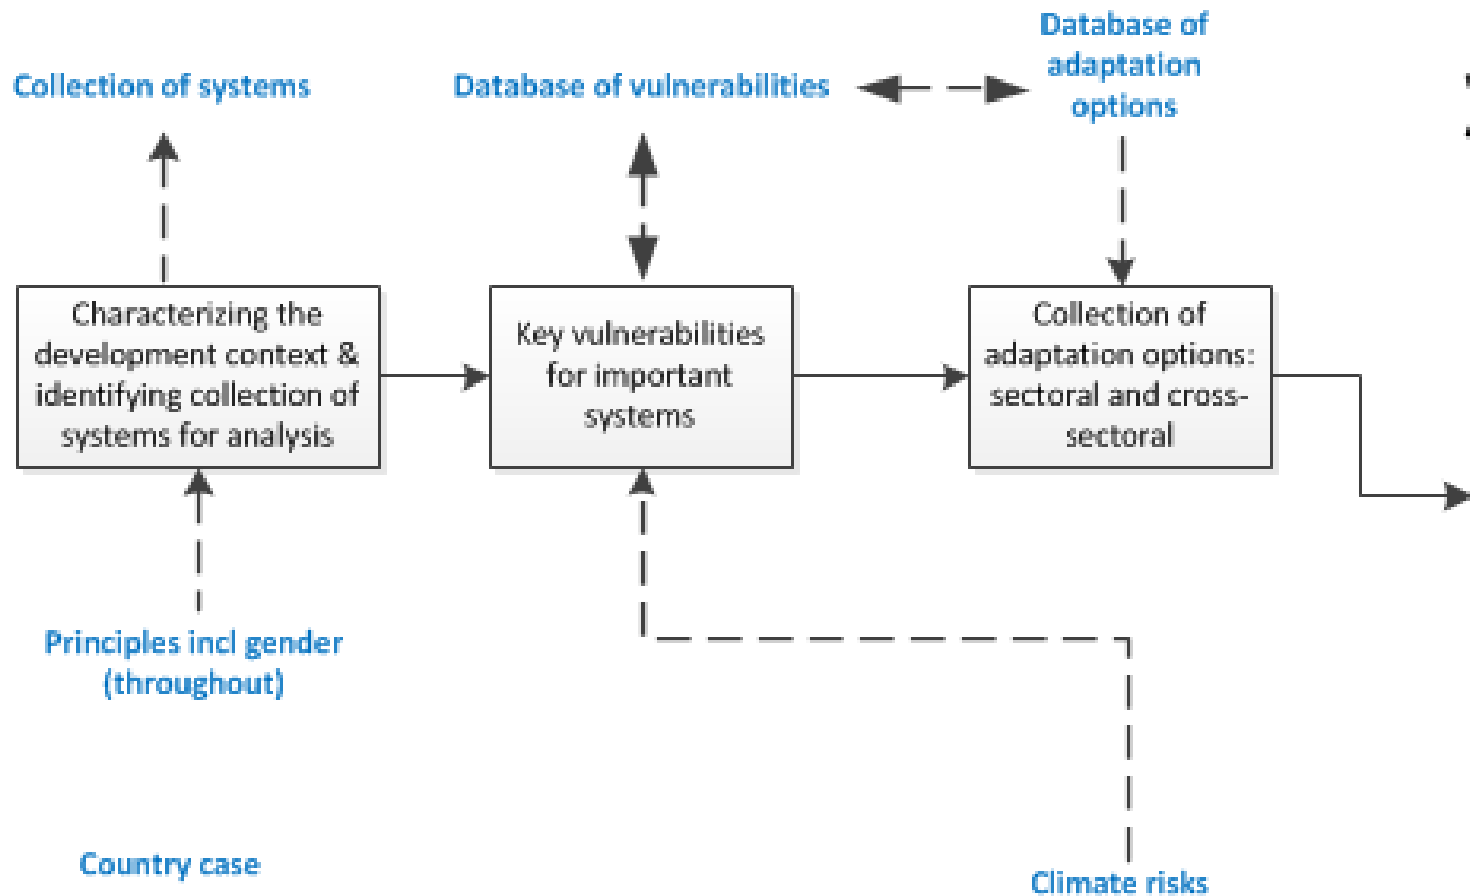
Collection of systems

Database of vulnerabilities

Database of adaptation options

Characterizing the development context & identifying collection of systems for analysis

Key vulnerabilities for important systems

Collection of adaptation options: sectoral and cross-sectoral

Principles incl gender (throughout)

Country case

Climate risks